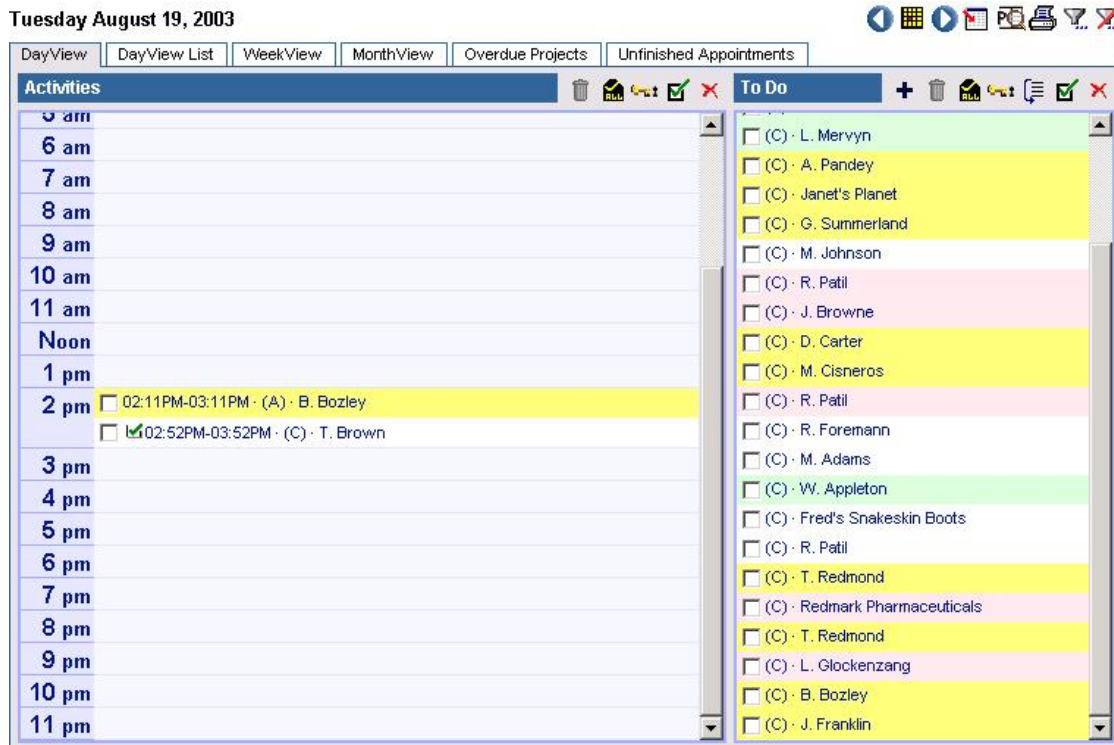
Tuesday August 19, 2003

DayView | DayView List | WeekView | MonthView | Overdue Projects | Unfinished Appointments

Activities

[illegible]
6 am
7 am
8 am
9 am
10 am
11 am
Noon
1 pm
2 pm 02:11PM-03:11PM · (A) · B. Bozley
02:52PM-03:52PM · (C) · T. Brown
3 pm
4 pm
5 pm
6 pm
7 pm
8 pm
9 pm
10 pm
11 pm

To Do

(C) · L. Mervyn
(C) · A. Pandey
(C) · Janet's Planet
(C) · G. Summerland
(C) · M. Johnson
(C) · R. Patil
(C) · J. Browne
(C) · D. Carter
(C) · M. Cisneros
(C) · R. Patil
(C) · R. Foremann
(C) · M. Adams
(C) · W. Appleton
(C) · Fred's Snakeskin Boots
(C) · R. Patil
(C) · T. Redmond
(C) · Redmark Pharmaceuticals
(C) · T. Redmond
(C) · L. Glockenzang
(C) · B. Bozley
(C) · J. Franklin